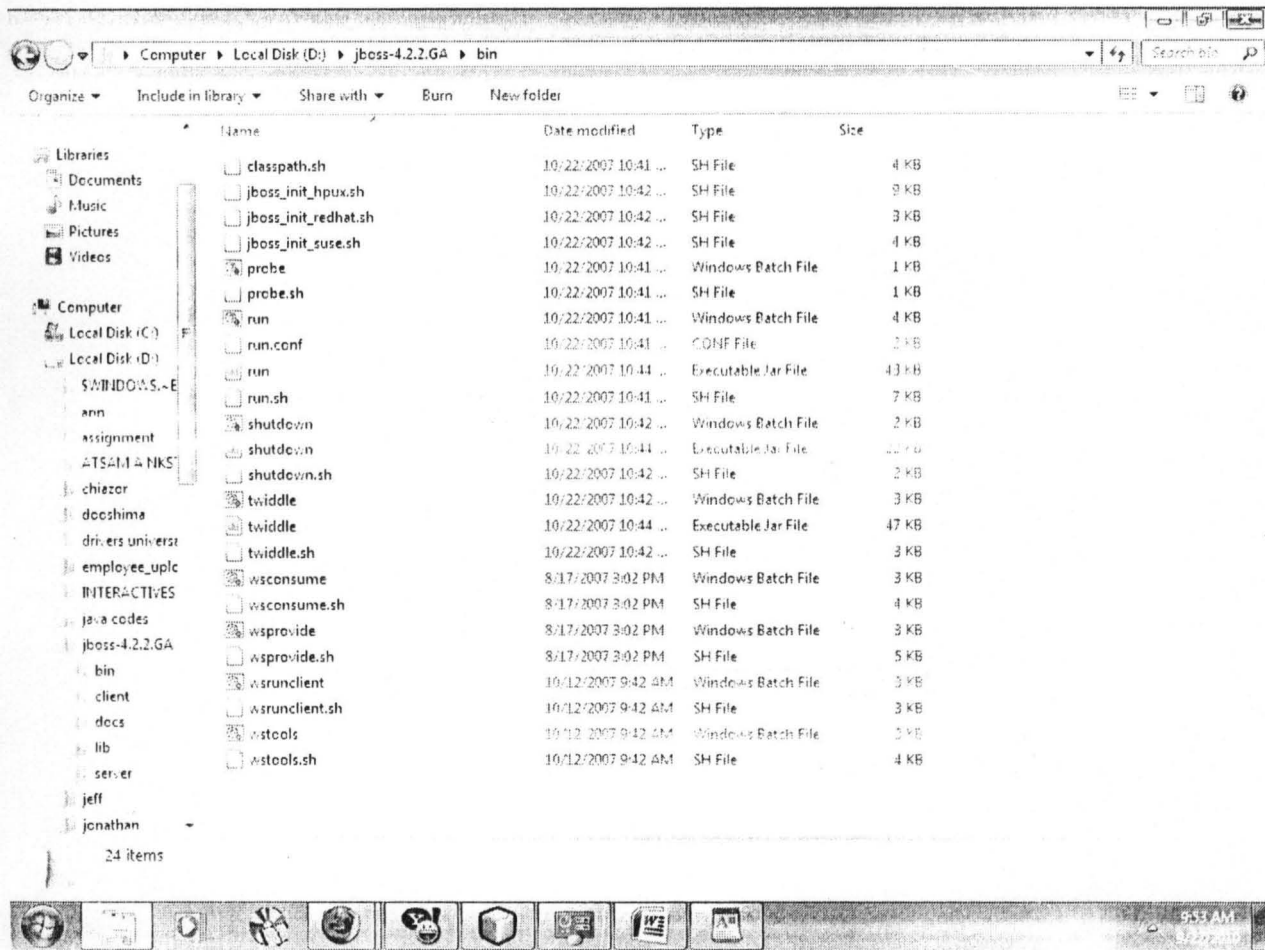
Computer ▸ Local Disk (D:) ▸ jboss-4.2.2.GA ▸ bin

Search bin

Organize ▾ Include in library ▾ Share with ▾ Burn New folder

Libraries
Documents
Music
Pictures
Videos

Computer
Local Disk (C:)
Local Disk (D:)
$WINDOWS.~B
ann
assignment
ATSAM A NKS
chiazor
dooshima
drivers universi
employee_uplc
INTERACTIVES
java codes
jboss-4.2.2.GA
bin
client
docs
lib
server
jeff
jonathan

| Name | Date modified | Type | Size |
|---|---|---|---|
| classpath.sh | 10/22/2007 10:41 ... | SH File | 4 KB |
| jboss_init_hpux.sh | 10/22/2007 10:42 ... | SH File | 9 KB |
| jboss_init_redhat.sh | 10/22/2007 10:42 ... | SH File | 3 KB |
| jboss_init_suse.sh | 10/22/2007 10:42 ... | SH File | 4 KB |
| probe | 10/22/2007 10:41 ... | Windows Batch File | 1 KB |
| probe.sh | 10/22/2007 10:41 ... | SH File | 1 KB |
| run | 10/22/2007 10:41 ... | Windows Batch File | 4 KB |
| run.conf | 10/22/2007 10:41 ... | CONF File | 2 KB |
| run | 10/22/2007 10:44 ... | Executable Jar File | 43 KB |
| run.sh | 10/22/2007 10:41 ... | SH File | 7 KB |
| shutdown | 10/22/2007 10:42 ... | Windows Batch File | 2 KB |
| shutdown | 10/22/2007 10:44 ... | Executable Jar File | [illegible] |
| shutdown.sh | 10/22/2007 10:42 ... | SH File | 2 KB |
| twiddle | 10/22/2007 10:42 ... | Windows Batch File | 3 KB |
| twiddle | 10/22/2007 10:44 ... | Executable Jar File | 47 KB |
| twiddle.sh | 10/22/2007 10:42 ... | SH File | 3 KB |
| wsconsume | 8/17/2007 3:02 PM | Windows Batch File | 3 KB |
| wsconsume.sh | 8/17/2007 3:02 PM | SH File | 4 KB |
| wsprovide | 8/17/2007 3:02 PM | Windows Batch File | 3 KB |
| wsprovide.sh | 8/17/2007 3:02 PM | SH File | 5 KB |
| wsrunclient | 10/12/2007 9:42 AM | Windows Batch File | 3 KB |
| wsrunclient.sh | 10/12/2007 9:42 AM | SH File | 3 KB |
| wstools | 10/12/2007 9:42 AM | Windows Batch File | 3 KB |
| wstools.sh | 10/12/2007 9:42 AM | SH File | 4 KB |

24 items

9:53 AM
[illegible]